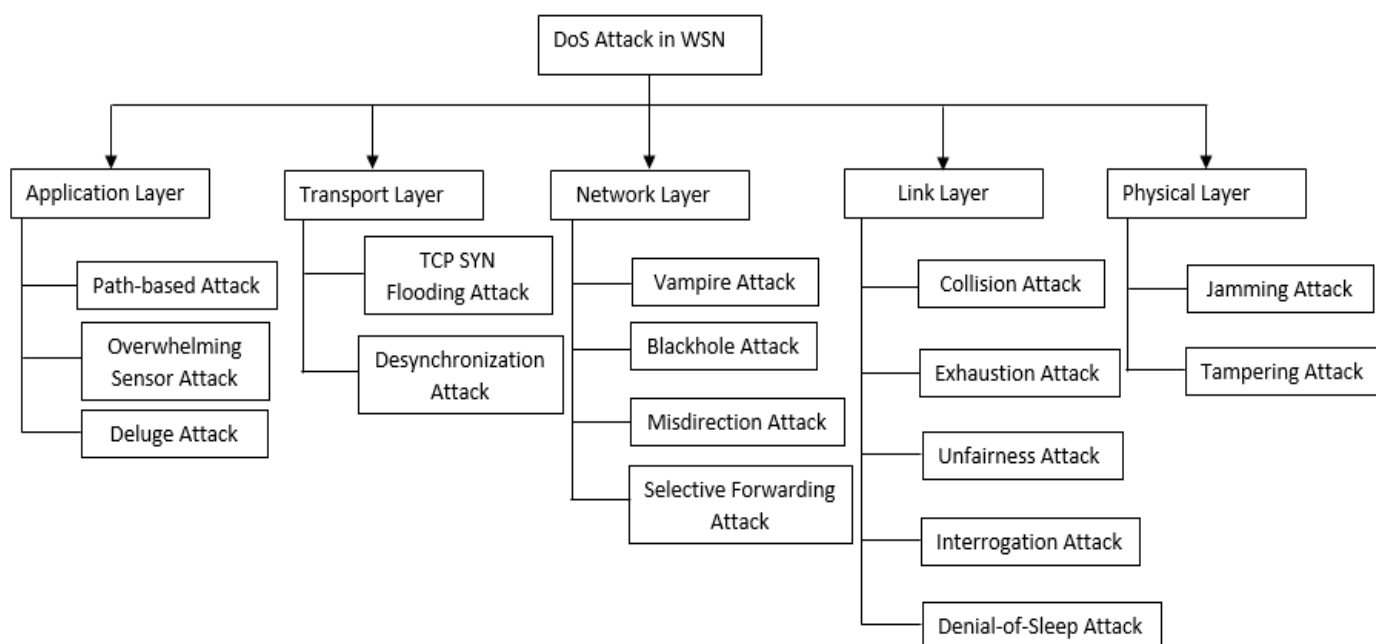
DoS Attack in WSN

Application Layer

Path-based Attack

Overwhelming Sensor Attack

Deluge Attack

Transport Layer

TCP SYN Flooding Attack

Desynchronization Attack

Network Layer

Vampire Attack

Blackhole Attack

Misdirection Attack

Selective Forwarding Attack

Link Layer

Collision Attack

Exhaustion Attack

Unfairness Attack

Interrogation Attack

Denial-of-Sleep Attack

Physical Layer

Jamming Attack

Tampering Attack